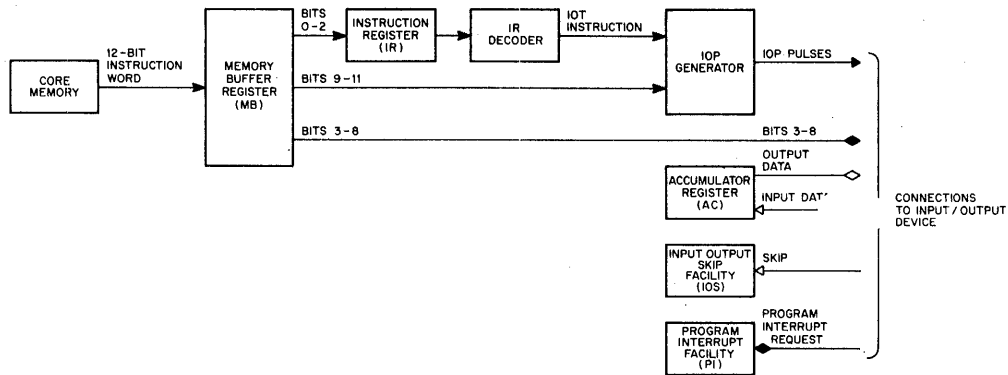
CORE MEMORY

12-BIT INSTRUCTION WORD

MEMORY BUFFER REGISTER (MB)

BITS 0-2

INSTRUCTION REGISTER (IR)

IR DECODER

IOT INSTRUCTION

IOP GENERATOR

IOP PULSES

BITS 9-11

BITS 3-8

BITS 3-8

OUTPUT DATA

ACCUMULATOR REGISTER (AC)

INPUT DAT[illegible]

CONNECTIONS TO INPUT / OUTPUT DEVICE

INPUT OUTPUT SKIP FACILITY (IOS)

SKIP

PROGRAM INTERRUPT FACILITY (PI)

PROGRAM INTERRUPT REQUEST